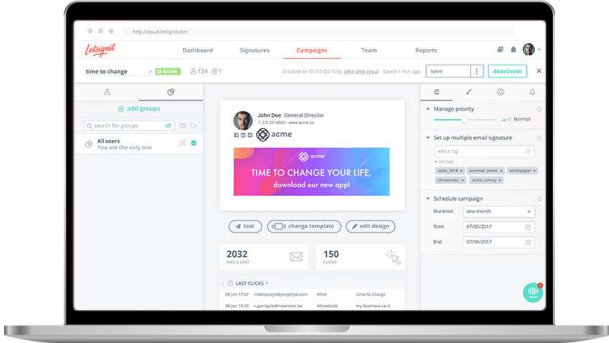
http://cloud.letsignit.com

letsignit

Dashboard Signatures Campaigns Team Reports

time to change Active 134 1

Created on 01/01/2016 by John Doe (you) Saved 1 min ago

save

deactivate

add groups

search for groups

All users
You are the only one

John Doe General Director

acme

acme

TIME TO CHANGE YOUR LIFE,
download our new app!

text

change template

edit design

2032

150

LAST CLICKS

Manage priority

Normal

Set up multiple email signature

sales_2018 summer_event whitepaper christmas acme_survey

Schedule campaign

Duration one month

Start 07/05/2017

End 07/06/2017